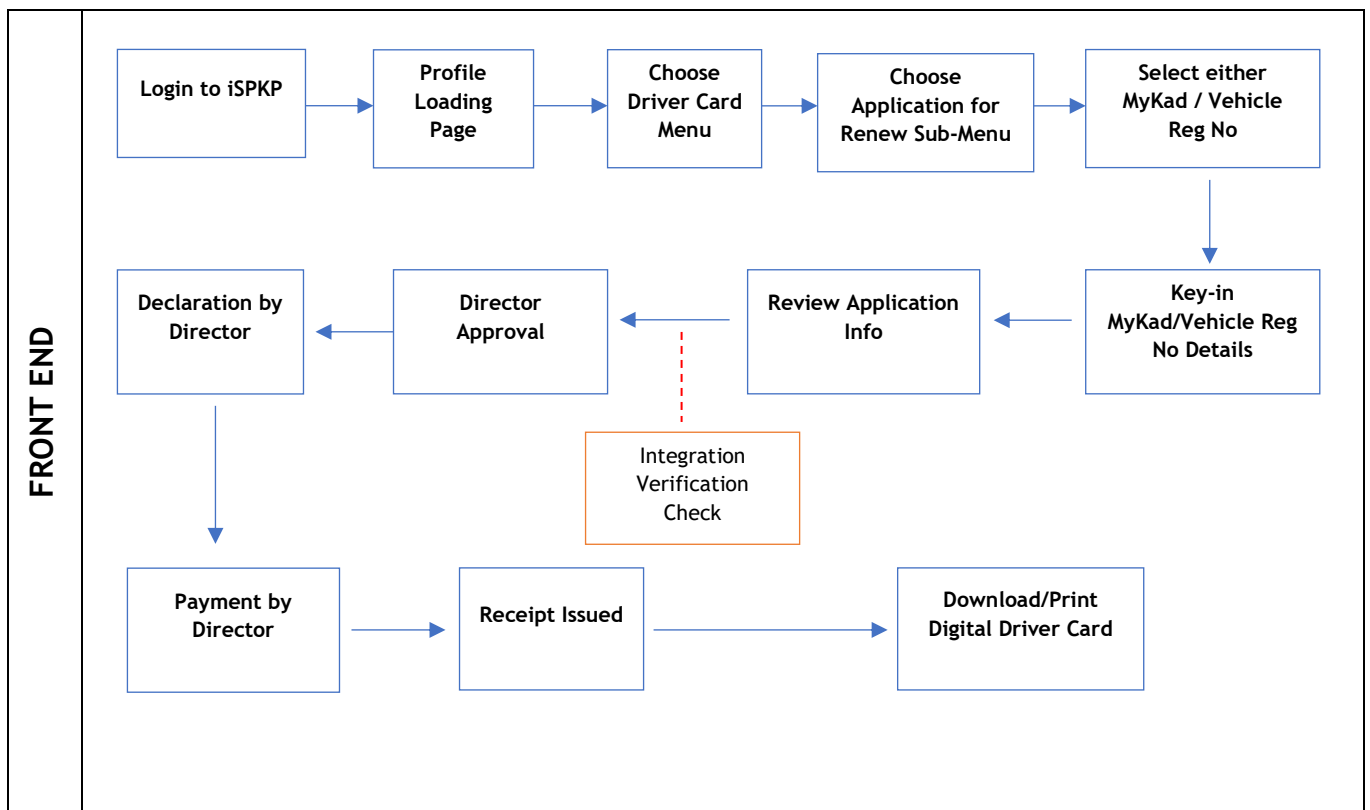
FRONT END

Login to iSPKP

Profile Loading Page

Choose Driver Card Menu

Choose Application for Renew Sub-Menu

Select either MyKad / Vehicle Reg No

Key-in MyKad/Vehicle Reg No Details

Review Application Info

Director Approval

Declaration by Director

Integration Verification Check

Payment by Director

Receipt Issued

Download/Print Digital Driver Card